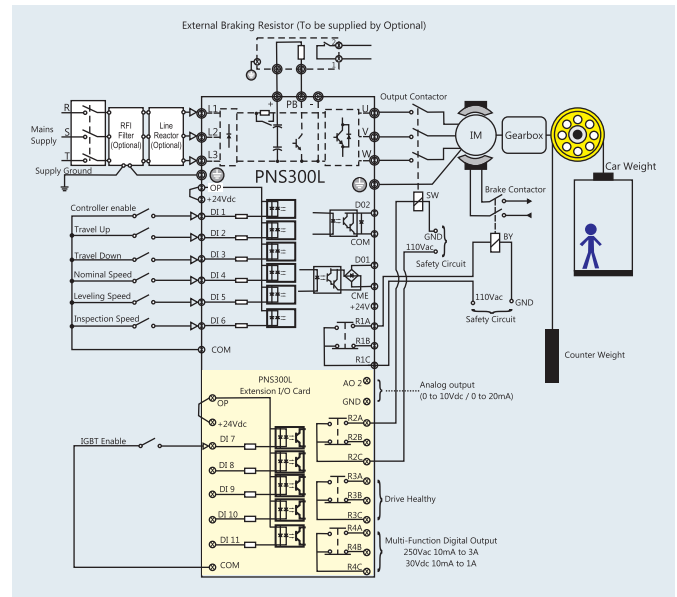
External Braking Resistor (To be supplied by Optional)

+ PB - 

R
S
T
Mains Supply
Supply Ground
RFI Filter (Optional)
Line Reactor (Optional)
L1
L2
L3
U
V
W
PNS300L
Output Contactor
IM
Gearbox
Car Weight
Brake Contactor
SW
BY
OP
+24Vdc
Controller enable
DI 1
Travel Up
DI 2
Travel Down
DI 3
Nominal Speed
DI 4
Leveling Speed
DI 5
Inspection Speed
DI 6
COM
D02
COM
D01
CME
+24V
GND
110Vac
Safety Circuit
110Vac
GND
Safety Circuit
R1A
R1B
R1C
Counter Weight

PNS300L Extension I/O Card
OP
+24Vdc
AO 2
GND
Analog output (0 to 10Vdc / 0 to 20mA)
IGBT Enable
DI 7
DI 8
DI 9
DI 10
DI 11
COM
R2A
R2B
R2C
R3A
R3B
R3C
Drive Healthy
R4A
R4B
R4C
Multi-Function Digital Output
250Vac 10mA to 3A
30Vdc 10mA to 1A